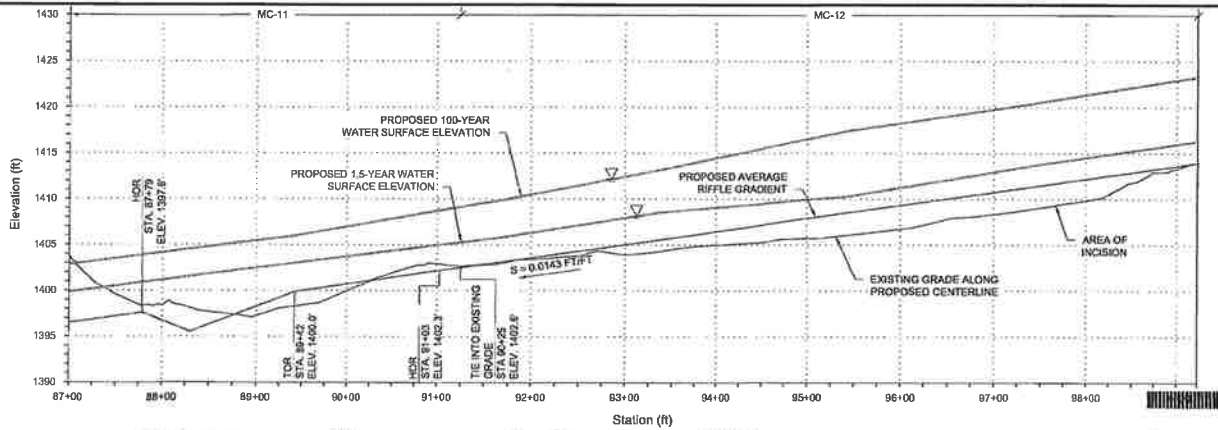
MC-11
MC-12

1430
1425
1420
1415
1410
1405
1400
1395
1390

Elevation (ft)

PROPOSED 100-YEAR WATER SURFACE ELEVATION

PROPOSED 1.5-YEAR WATER SURFACE ELEVATION

PROPOSED AVERAGE RIFFLE GRADIENT

HOR STA. 87+79 ELEV. 1397.8'

S = 0.0143 FT/FT

AREA OF INCISION

EXISTING GRADE ALONG PROPOSED CENTERLINE

TOR STA. 89+42 ELEV. 1400.0'

HOR STA. 91+03 ELEV. 1402.3'

TIE INTO EXISTING GRADE STA. 90+25 ELEV. 1402.6'

87+00
88+00
89+00
90+00
91+00
92+00
93+00
94+00
95+00
96+00
97+00
98+00

Station (ft)